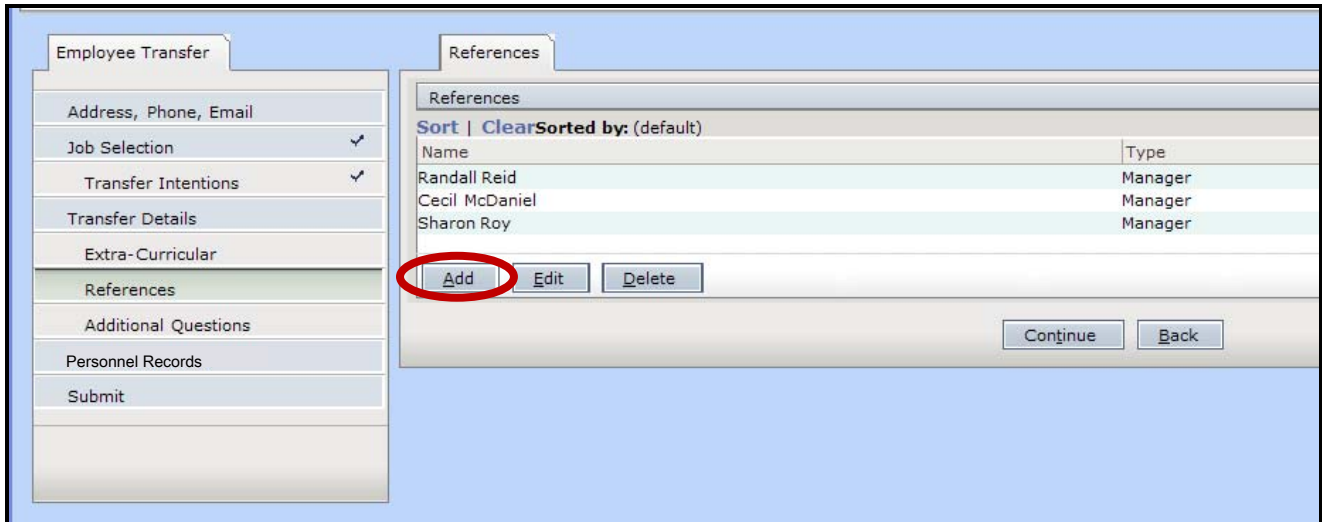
Employee Transfer

Address, Phone, Email
Job Selection ✓
Transfer Intentions ✓
Transfer Details
Extra-Curricular
References
Additional Questions
Personnel Records
Submit

References

References

Sort | Clear Sorted by: (default)

| Name | Type |
|---|---|
| Randall Reid | Manager |
| Cecil McDaniel | Manager |
| Sharon Roy | Manager |

Add Edit Delete

Continue Back